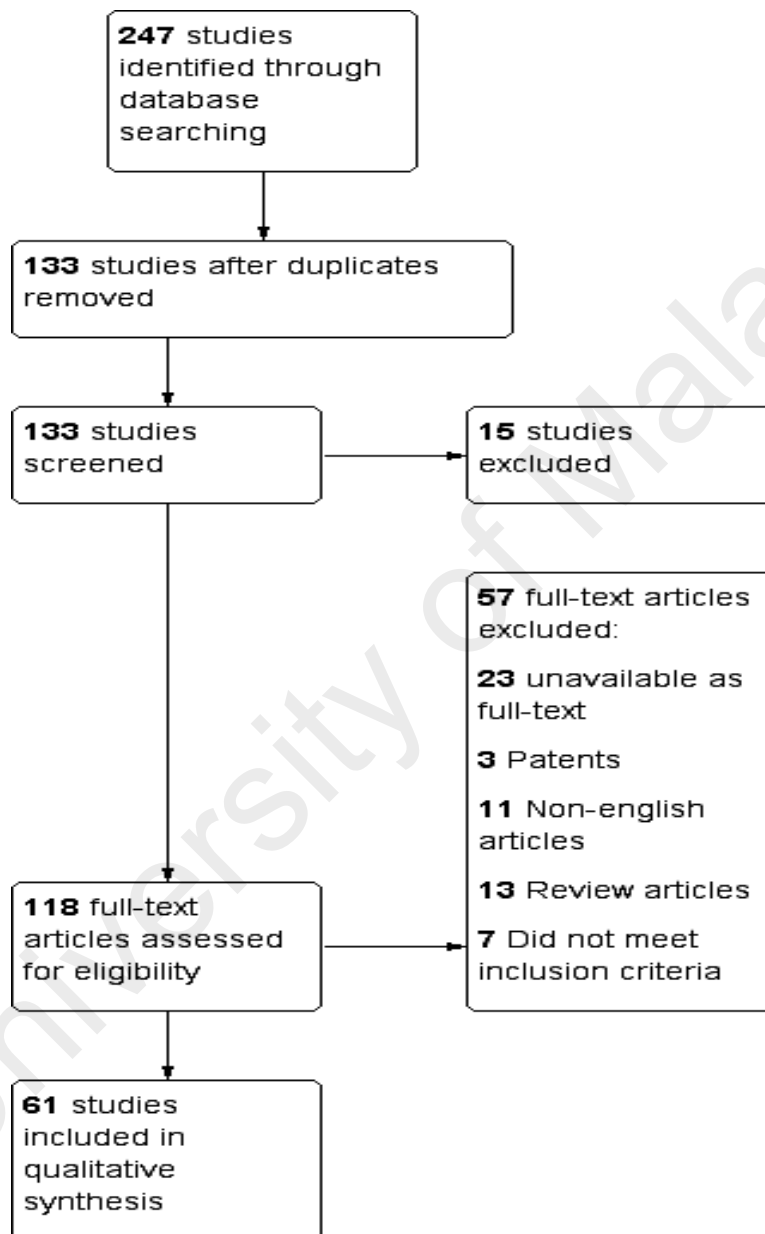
247 studies identified through database searching

133 studies after duplicates removed

133 studies screened

15 studies excluded

57 full-text articles excluded:

23 unavailable as full-text

3 Patents

11 Non-english articles

13 Review articles

7 Did not meet inclusion criteria

118 full-text articles assessed for eligibility

61 studies included in qualitative synthesis

University of Mala